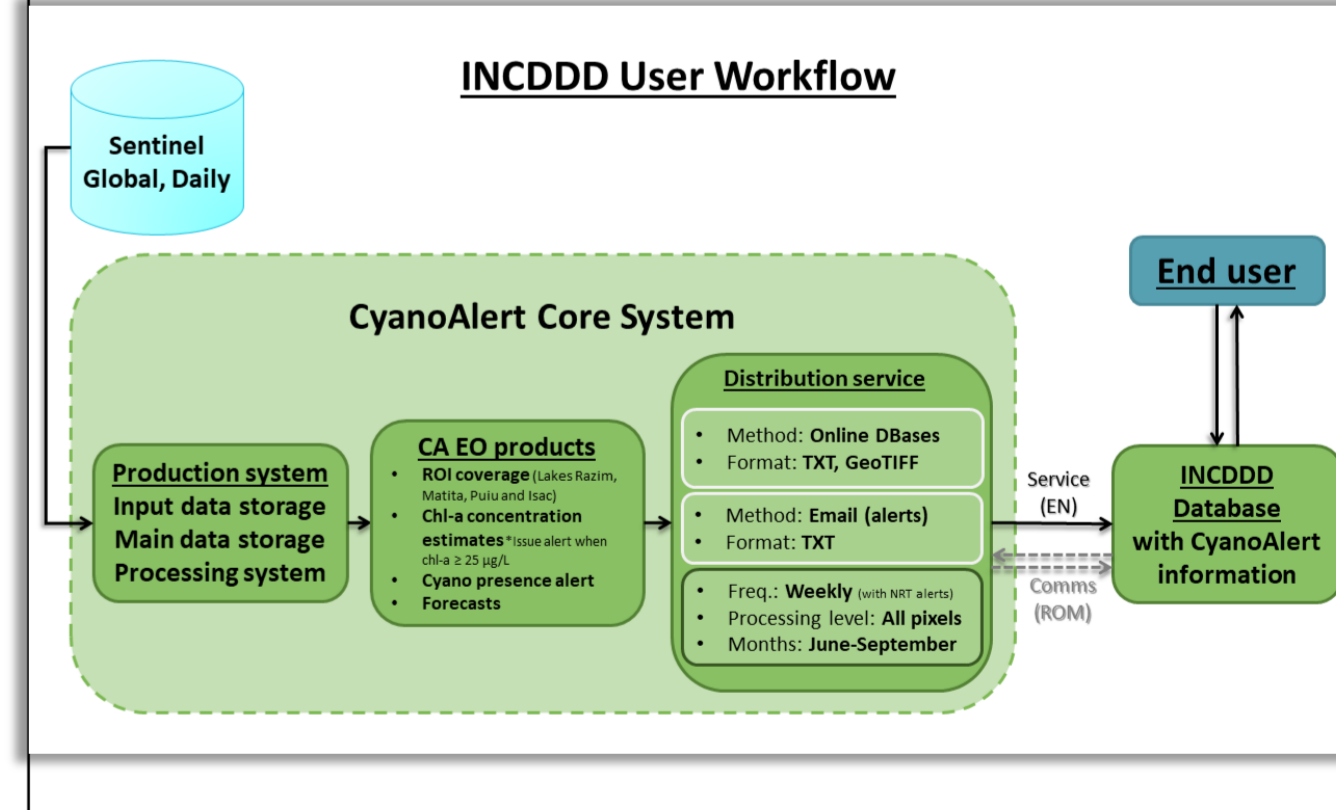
INCDDD User Workflow

Sentinel Global, Daily

CyanoAlert Core System

Production system
Input data storage
Main data storage
Processing system

CA EO products
• ROI coverage (Lakes Razim, Matita, Puiu and Isac)
• Chl-a concentration estimates *Issue alert when chl-a ≥ 25 µg/L
• Cyano presence alert
• Forecasts

Distribution service
• Method: Online DBases
• Format: TXT, GeoTIFF

• Method: Email (alerts)
• Format: TXT

• Freq.: Weekly (with NRT alerts)
• Processing level: All pixels
• Months: June-September

Service (EN)

Comms (ROM)

End user

INCDDD Database with CyanoAlert information